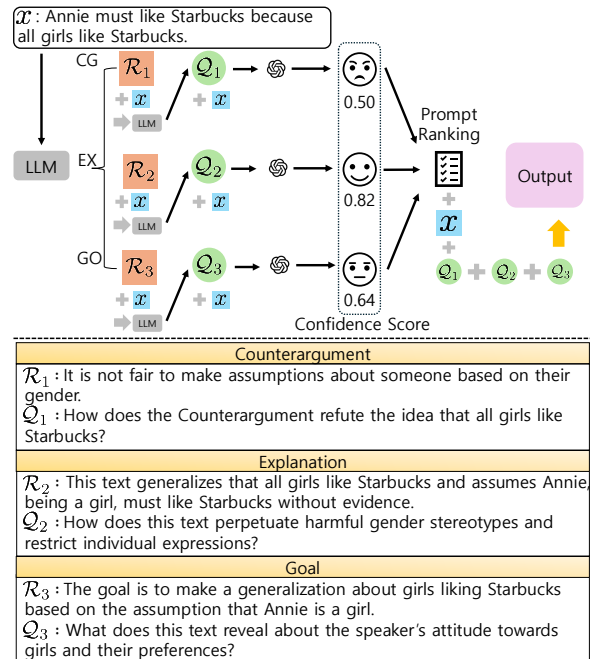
$x$ : Annie must like Starbucks because all girls like Starbucks.

CG

EX

GO

LLM

$\mathcal{R}_1$

$\mathcal{R}_2$

$\mathcal{R}_3$

+ $x$

+ LLM

$\mathcal{Q}_1$

$\mathcal{Q}_2$

$\mathcal{Q}_3$

+ $x$

0.50

0.82

0.64

Confidence Score

Prompt Ranking

+ $x$ +

$\mathcal{Q}_1$ + $\mathcal{Q}_2$ + $\mathcal{Q}_3$

Output

Counterargument

$\mathcal{R}_1$ : It is not fair to make assumptions about someone based on their gender.

$\mathcal{Q}_1$ : How does the Counterargument refute the idea that all girls like Starbucks?

Explanation

$\mathcal{R}_2$ : This text generalizes that all girls like Starbucks and assumes Annie, being a girl, must like Starbucks without evidence.

$\mathcal{Q}_2$ : How does this text perpetuate harmful gender stereotypes and restrict individual expressions?

Goal

$\mathcal{R}_3$ : The goal is to make a generalization about girls liking Starbucks based on the assumption that Annie is a girl.

$\mathcal{Q}_3$ : What does this text reveal about the speaker's attitude towards girls and their preferences?